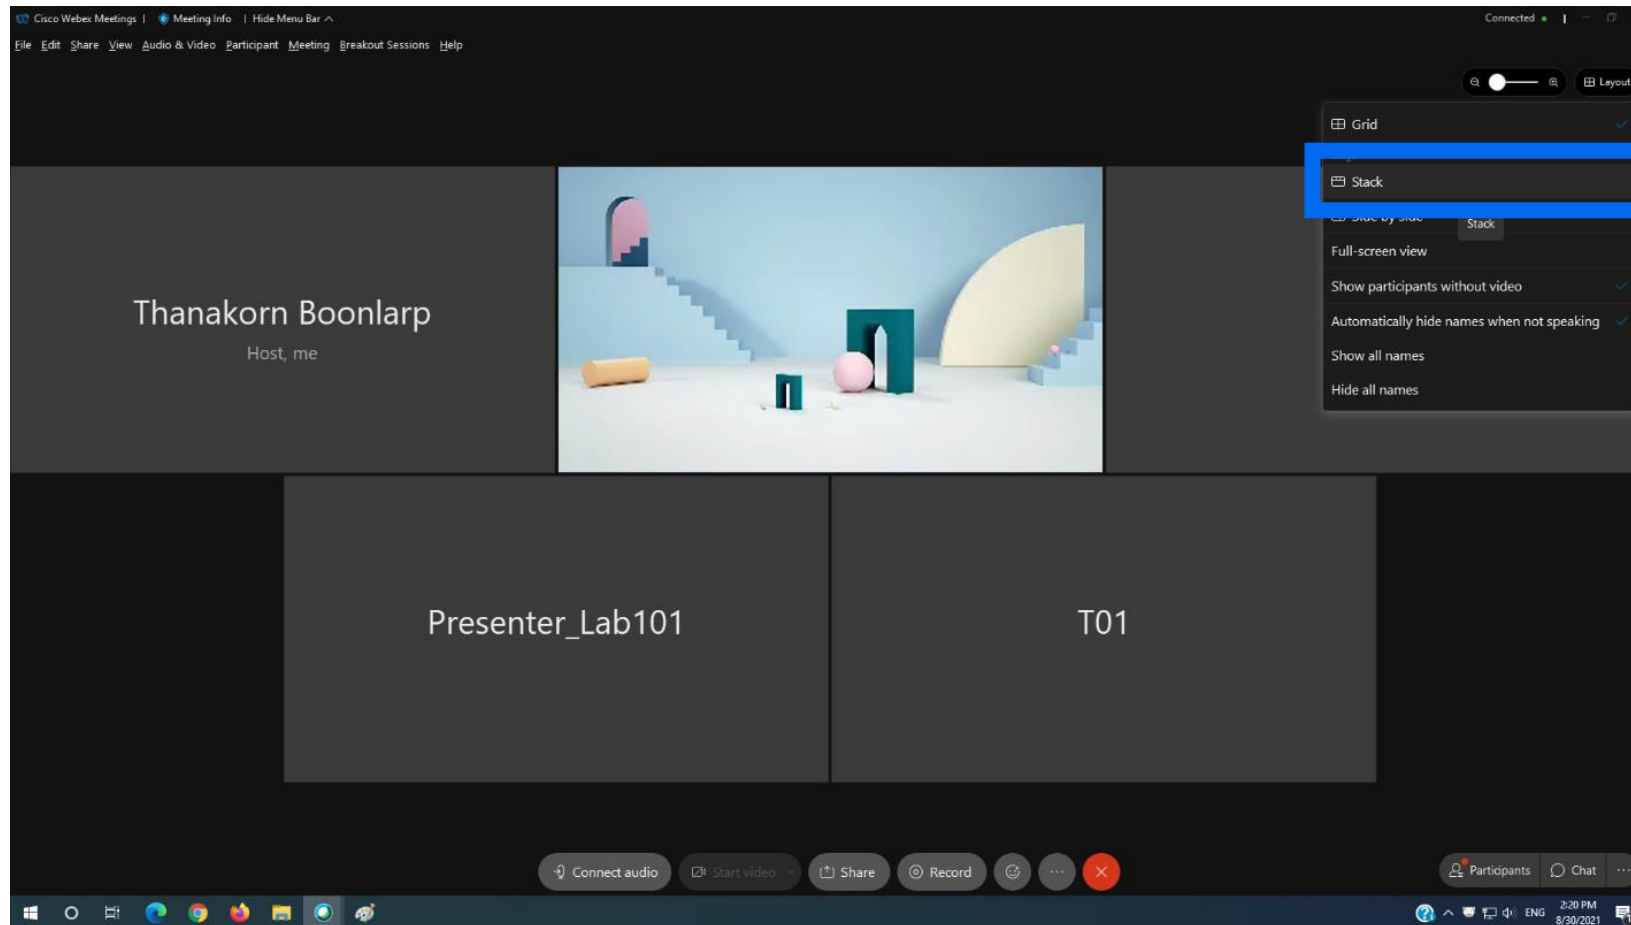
Cisco Webex Meetings | Meeting Info | Hide Menu Bar
Connected

File Edit Share View Audio & Video Participant Meeting Breakout Sessions Help

Layout

Grid
Stack
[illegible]
Stack
Full-screen view
Show participants without video
Automatically hide names when not speaking
Show all names
Hide all names

Thanakorn Boonlarp
Host, me

Presenter_Lab101

T01

Connect audio
Start video
Share
Record

Participants
Chat

ENG
2:20 PM
8/30/2021